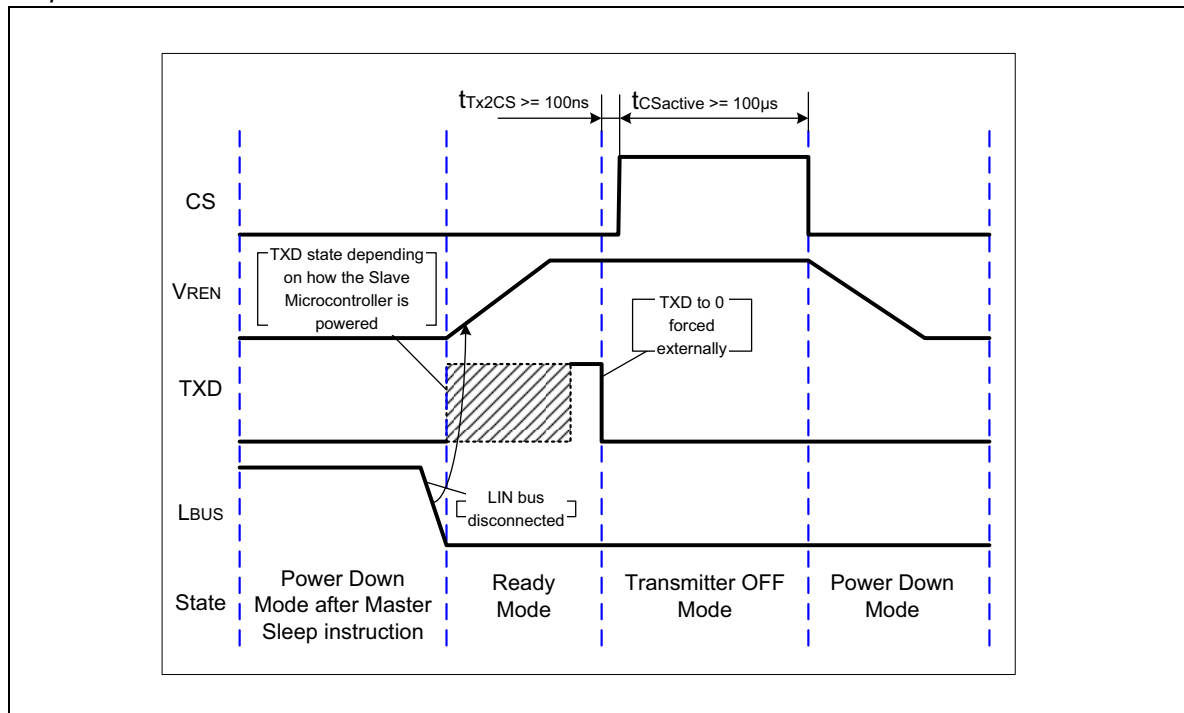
$t_{Tx2CS}$ >= 100ns

$t_{CSactive}$ >= 100µs

CS

$V_{REN}$

TXD state depending on how the Slave Microcontroller is powered

TXD to 0 forced externally

TXD

LIN bus disconnected

$L_{BUS}$

State

Power Down Mode after Master Sleep instruction

Ready Mode

Transmitter OFF Mode

Power Down Mode